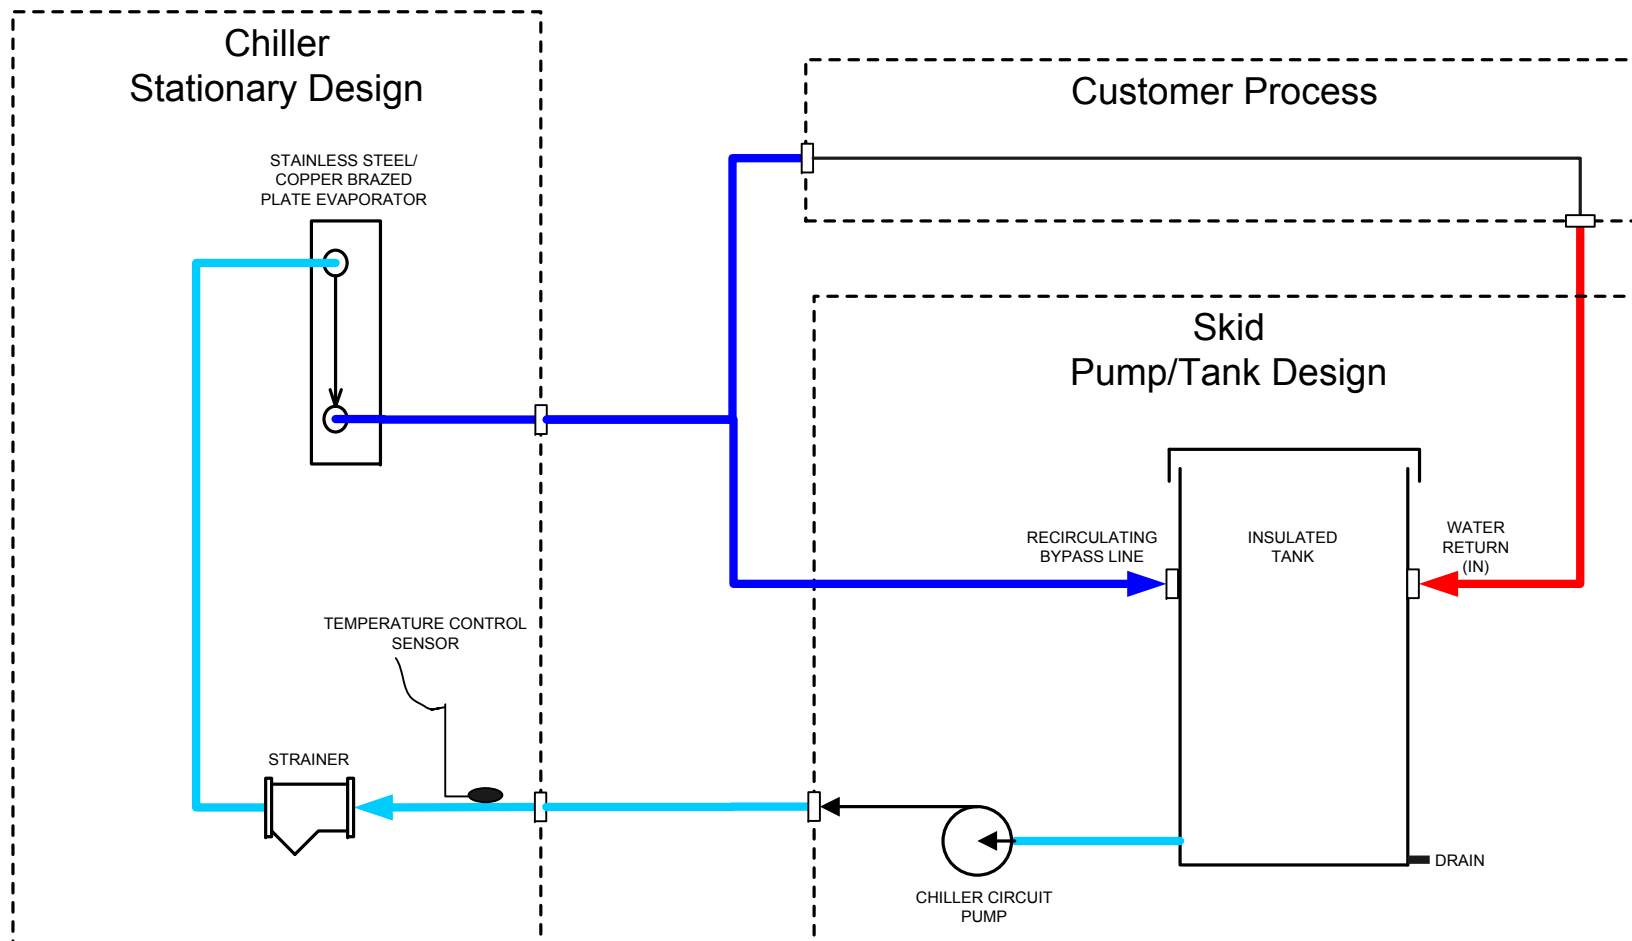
Chiller
Stationary Design

Customer Process

STAINLESS STEEL/
COPPER BRAZED
PLATE EVAPORATOR

Skid
Pump/Tank Design

RECIRCULATING
BYPASS LINE

INSULATED
TANK

WATER
RETURN
(IN)

TEMPERATURE CONTROL
SENSOR

STRAINER

DRAIN

CHILLER CIRCUIT
PUMP